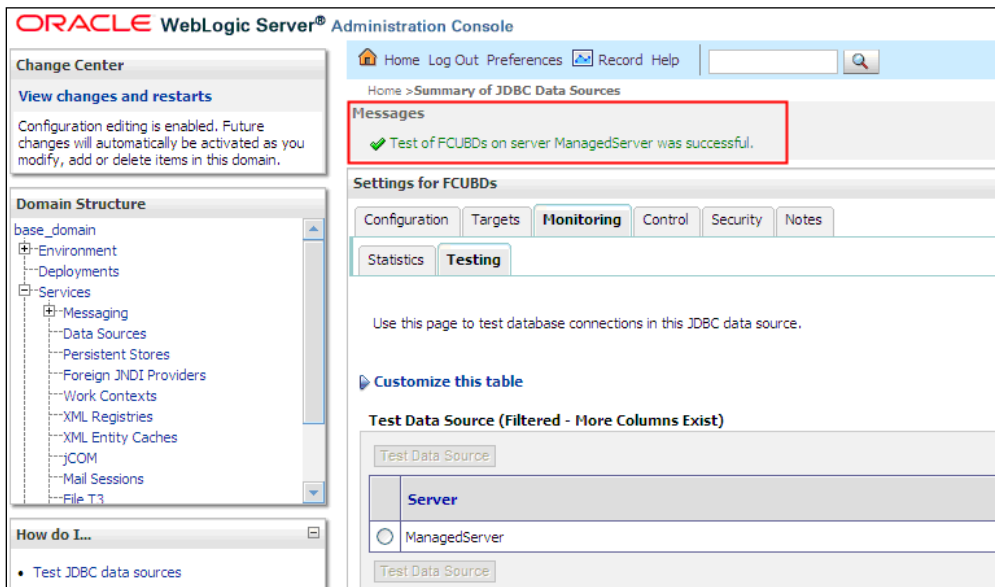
ORACLE WebLogic Server® Administration Console

Change Center

View changes and restarts

Configuration editing is enabled. Future changes will automatically be activated as you modify, add or delete items in this domain.

Domain Structure

base_domain
Environment
Deployments
Services
Messaging
Data Sources
Persistent Stores
Foreign JNDI Providers
Work Contexts
XML Registries
XML Entity Caches
jCOM
Mail Sessions
File T3

How do I...

• Test JDBC data sources

Home Log Out Preferences Record Help

Home >Summary of JDBC Data Sources

Messages

Test of FCUBDs on server ManagedServer was successful.

Settings for FCUBDs

Configuration | Targets | Monitoring | Control | Security | Notes

Statistics | Testing

Use this page to test database connections in this JDBC data source.

Customize this table

Test Data Source (Filtered - More Columns Exist)

Test Data Source

| | Server |
|---|---|
| ○ | ManagedServer |

Test Data Source